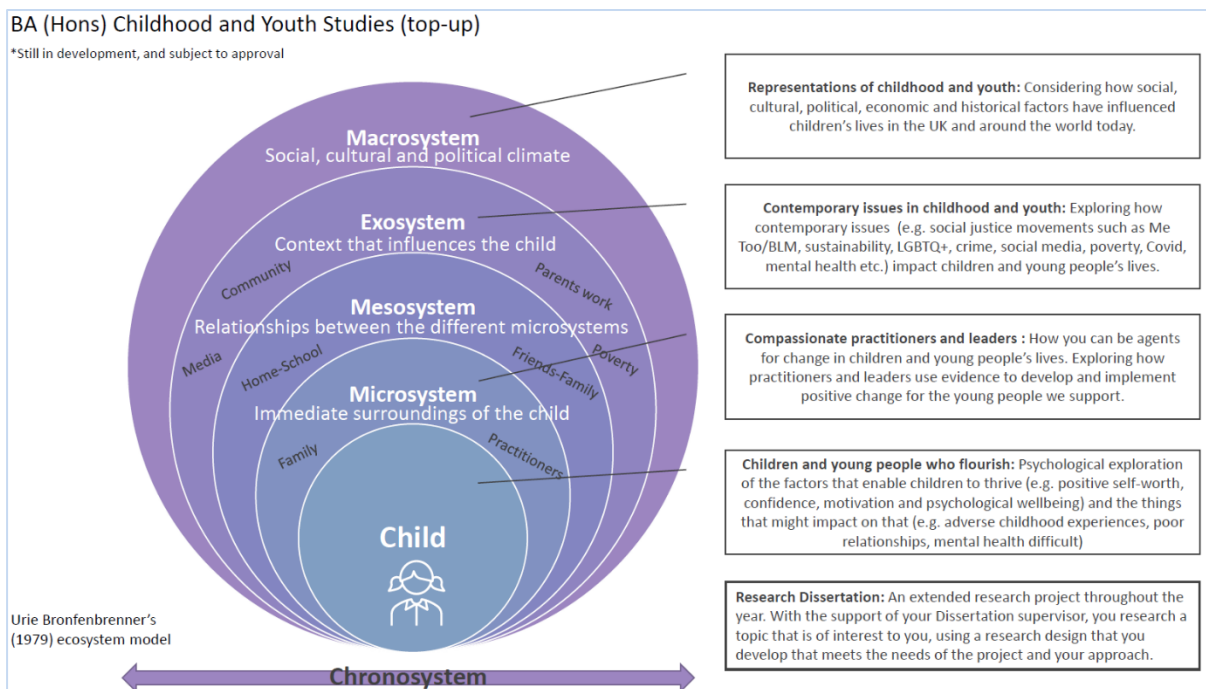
BA (Hons) Childhood and Youth Studies (top-up)

*Still in development, and subject to approval

Macrosystem
Social, cultural and political climate

Exosystem
Context that influences the child

Community

Parents work

Mesosystem
Relationships between the different microsystems

Media

Home-School

Friends-Family

Poverty

Microsystem
Immediate surroundings of the child

Family

Practitioners

Child

Urie Bronfenbrenner's (1979) ecosystem model

Chronosystem

**Representations of childhood and youth:** Considering how social, cultural, political, economic and historical factors have influenced children's lives in the UK and around the world today.

**Contemporary issues in childhood and youth:** Exploring how contemporary issues (e.g. social justice movements such as Me Too/BLM, sustainability, LGBTQ+, crime, social media, poverty, Covid, mental health etc.) impact children and young people's lives.

**Compassionate practitioners and leaders :** How you can be agents for change in children and young people's lives. Exploring how practitioners and leaders use evidence to develop and implement positive change for the young people we support.

**Children and young people who flourish:** Psychological exploration of the factors that enable children to thrive (e.g. positive self-worth, confidence, motivation and psychological wellbeing) and the things that might impact on that (e.g. adverse childhood experiences, poor relationships, mental health difficult)

**Research Dissertation:** An extended research project throughout the year. With the support of your Dissertation supervisor, you research a topic that is of interest to you, using a research design that you develop that meets the needs of the project and your approach.